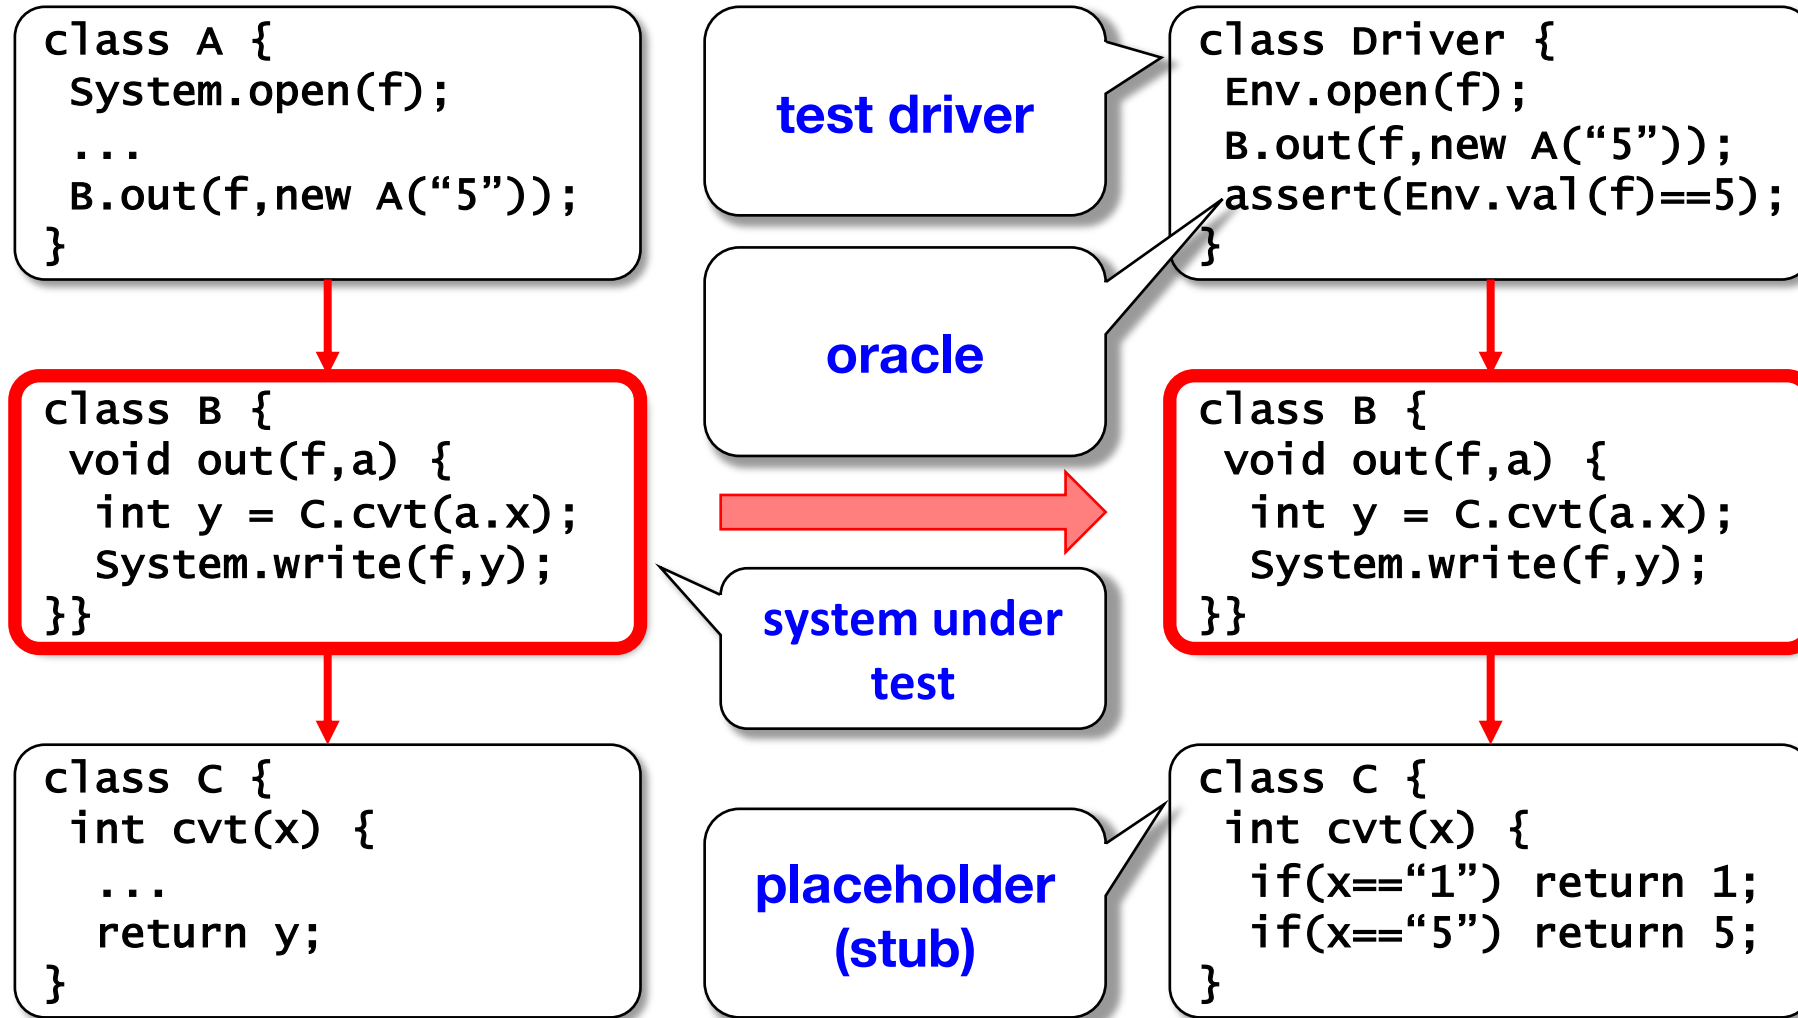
class A {
 System.open(f);
 ...
 B.out(f,new A(“5”));
}

class B {
 void out(f,a) {
  int y = C.cvt(a.x);
  System.write(f,y);
}}

class C {
 int cvt(x) {
  ...
  return y;
}

test driver

oracle

system under test

placeholder (stub)

class Driver {
 Env.open(f);
 B.out(f,new A(“5”));
 assert(Env.val(f)==5);
}

class B {
 void out(f,a) {
  int y = C.cvt(a.x);
  System.write(f,y);
}}

class C {
 int cvt(x) {
  if(x==“1”) return 1;
  if(x==“5”) return 5;
}